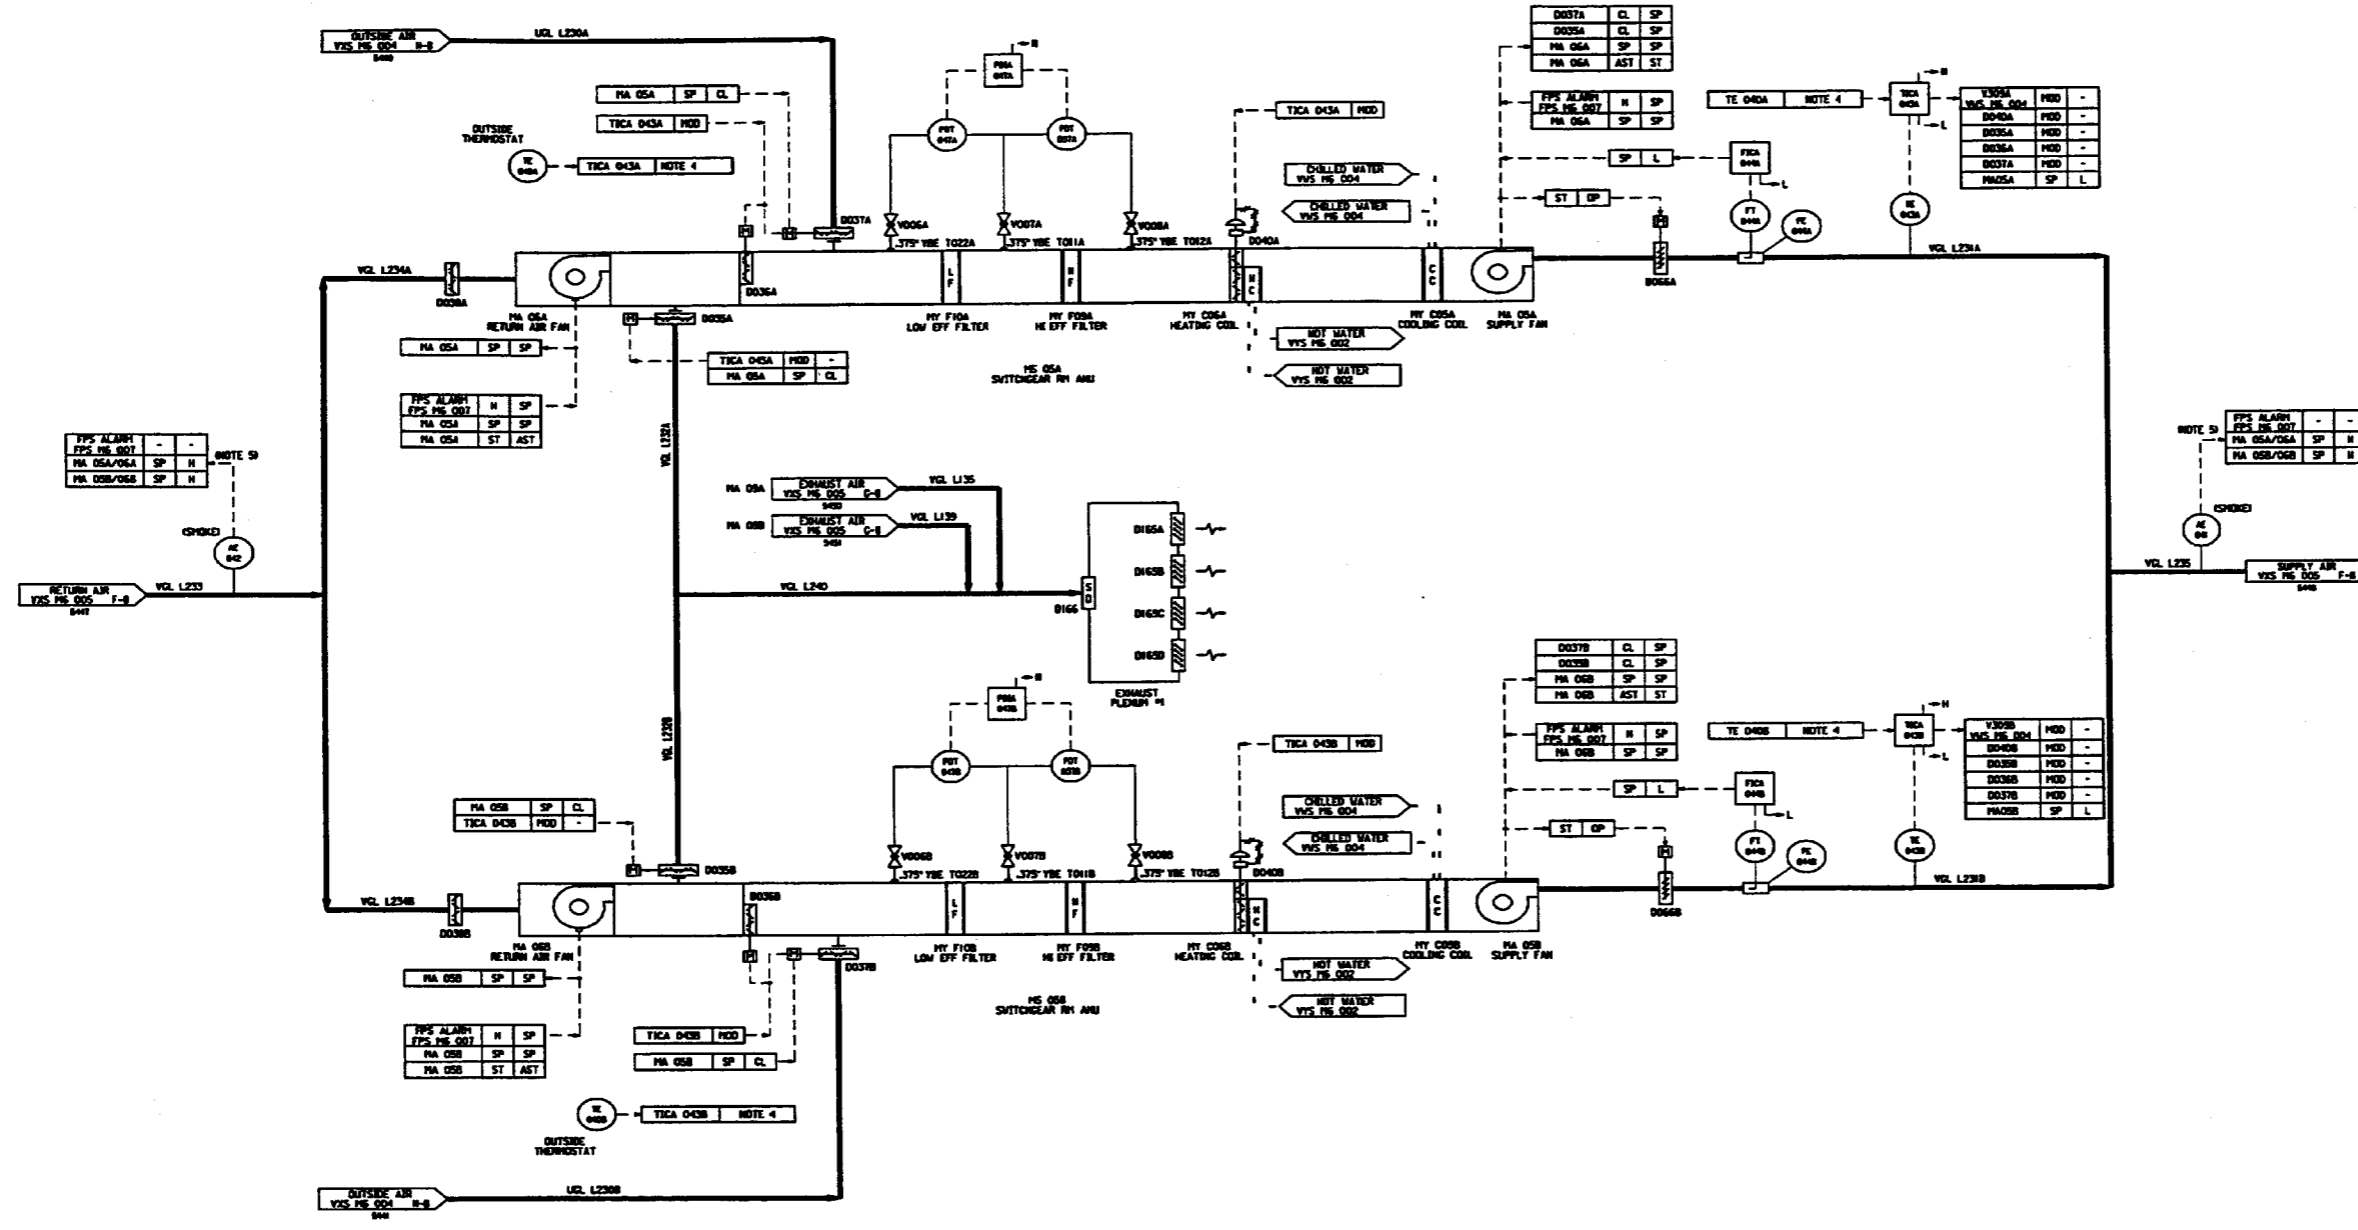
OUTSIDE AIR
VXS M6 004 H-8
UCL L230A

| MA 05A | SP | CL |
|---|---|---|

| TICA 043A | MOD |
|---|---|

OUTSIDE THERMOSTAT
TE 043A
| TICA 043A | NOTE 4 |
|---|---|

PDSA 041A
PDT 041A
PDT 037A
H
V006A V007A V008A
.375" YBE T022A .375" YBE T011A .375" YBE T012A
D037A
D040A

| TICA 043A | MOD |
|---|---|

CHILLED WATER VWS M6 004
CHILLED WATER VWS M6 004

VCL L234A
D038A
MA 06A RETURN AIR FAN
D036A
D035A
MY F10A LOW EFF FILTER
MY F09A HI EFF FILTER
MY C06A HEATING COIL
MY C05A COOLING COIL
MA 05A SUPPLY FAN
HS 05A SWITCHGEAR RM AHU

HOT WATER VYS M6 002
HOT WATER VYS M6 002

| MA 05A | SP | SP |
|---|---|---|

| TICA 045A | MOD | - |
|---|---|---|
| MA 05A | SP | CL |

| FPS ALARM FPS M6 007 | N | SP |
|---|---|---|
| MA 05A | SP | SP |
| MA 05A | ST | AST |

| D037A | CL | SP |
|---|---|---|
| D035A | CL | SP |
| MA 06A | SP | SP |
| MA 06A | AST | ST |

| FPS ALARM FPS M6 007 | N | SP |
|---|---|---|
| MA 06A | SP | SP |

| TE 040A | NOTE 4 |
|---|---|

TICA 043A
H
L

| V309A VWS M6 004 | MOD | - |
|---|---|---|
| D040A | MOD | - |
| D035A | MOD | - |
| D036A | MOD | - |
| D037A | MOD | - |
| MA05A | SP | L |

| SP | L |
|---|---|
FICA 044A
L
| ST | OP |
|---|---|
FT 044A
FE 044A
TE 043A
D066A
VCL L231A

| FPS ALARM FPS M6 007 | - | - |
|---|---|---|
| MA 05A/06A | SP | N |
| MA 05B/06B | SP | N |
NOTE 5)

| FPS ALARM FPS M6 007 | - | - |
|---|---|---|
| MA 05A/06A | SP | N |
| MA 05B/06B | SP | N |
NOTE 5)

(SMOKE)
AE 042
(SMOKE)
AE 041

RETURN AIR
VXS M6 005 F-8
VCL L233
VCL L232A
MA 09A
EXHAUST AIR VXS M6 005 C-8
VCL L135
MA 09B
EXHAUST AIR VXS M6 005 C-8
VCL L139
VCL L240
D166
D165A
D165B
D165C
D165D
EXHAUST PLENUM #1
VCL L235
SUPPLY AIR
VXS M6 005 F-8
VCL L232B

PDSA 043B
H
PDT 043B
PDT 037B

| MA 05B | SP | CL |
|---|---|---|
| TICA 043B | MOD | - |

V006B V007B V008B
.375" YBE T022B .375" YBE T011B .375" YBE T012B
D035B
D040B

| TICA 043B | MOD |
|---|---|

CHILLED WATER VWS M6 004
CHILLED WATER VWS M6 004

VCL L234B
D038B
D036B
MA 06B RETURN AIR FAN
D037B
MY F10B LOW EFF FILTER
MY F09B HI EFF FILTER
MY C06B HEATING COIL
MY C05B COOLING COIL
MA 05B SUPPLY FAN
HS 05B SWITCHGEAR RM AHU

HOT WATER VYS M6 002
HOT WATER VYS M6 002

| MA 05B | SP | SP |
|---|---|---|

| FPS ALARM FPS M6 007 | N | SP |
|---|---|---|
| MA 05B | SP | SP |
| MA 05B | ST | AST |

| TICA 043B | MOD |
|---|---|

| MA 05B | SP | CL |
|---|---|---|

TE 043B
| TICA 043B | NOTE 4 |
|---|---|
OUTSIDE THERMOSTAT

OUTSIDE AIR
VXS M6 004 H-8
UCL L230B

| D037B | CL | SP |
|---|---|---|
| D035B | CL | SP |
| MA 06B | SP | SP |
| MA 06B | AST | ST |

| FPS ALARM FPS M6 007 | N | SP |
|---|---|---|
| MA 06B | SP | SP |

| TE 040B | NOTE 4 |
|---|---|

TICA 043B
H
L

| V309B VWS M6 004 | MOD | - |
|---|---|---|
| D040B | MOD | - |
| D035B | MOD | - |
| D036B | MOD | - |
| D037B | MOD | - |
| MA05B | SP | L |

| SP | L |
|---|---|
FICA 044B
L
| ST | OP |
|---|---|
FT 044B
FE 044B
TE 043B
D066B
VCL L231B